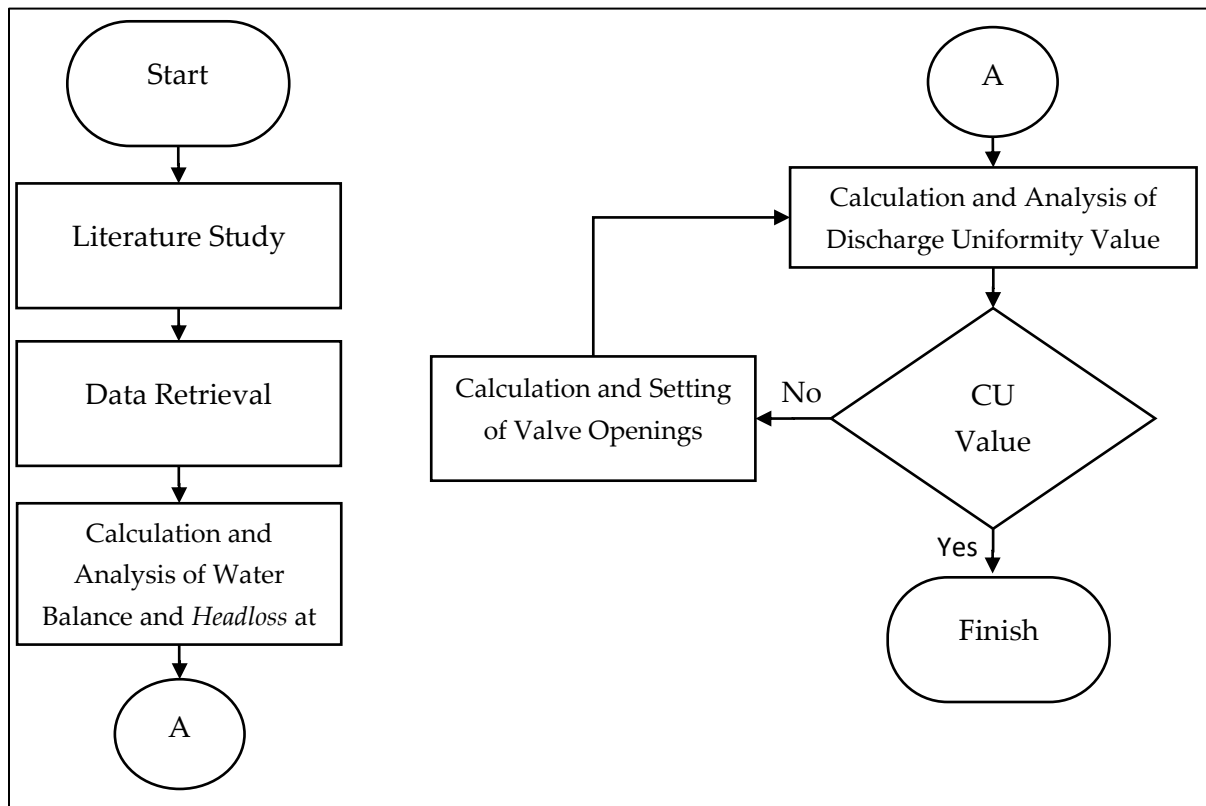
Start

Literature Study

Data Retrieval

Calculation and Analysis of Water Balance and *Headloss* at

A

A

Calculation and Analysis of Discharge Uniformity Value

CU Value

No

Calculation and Setting of Valve Openings

Yes

Finish